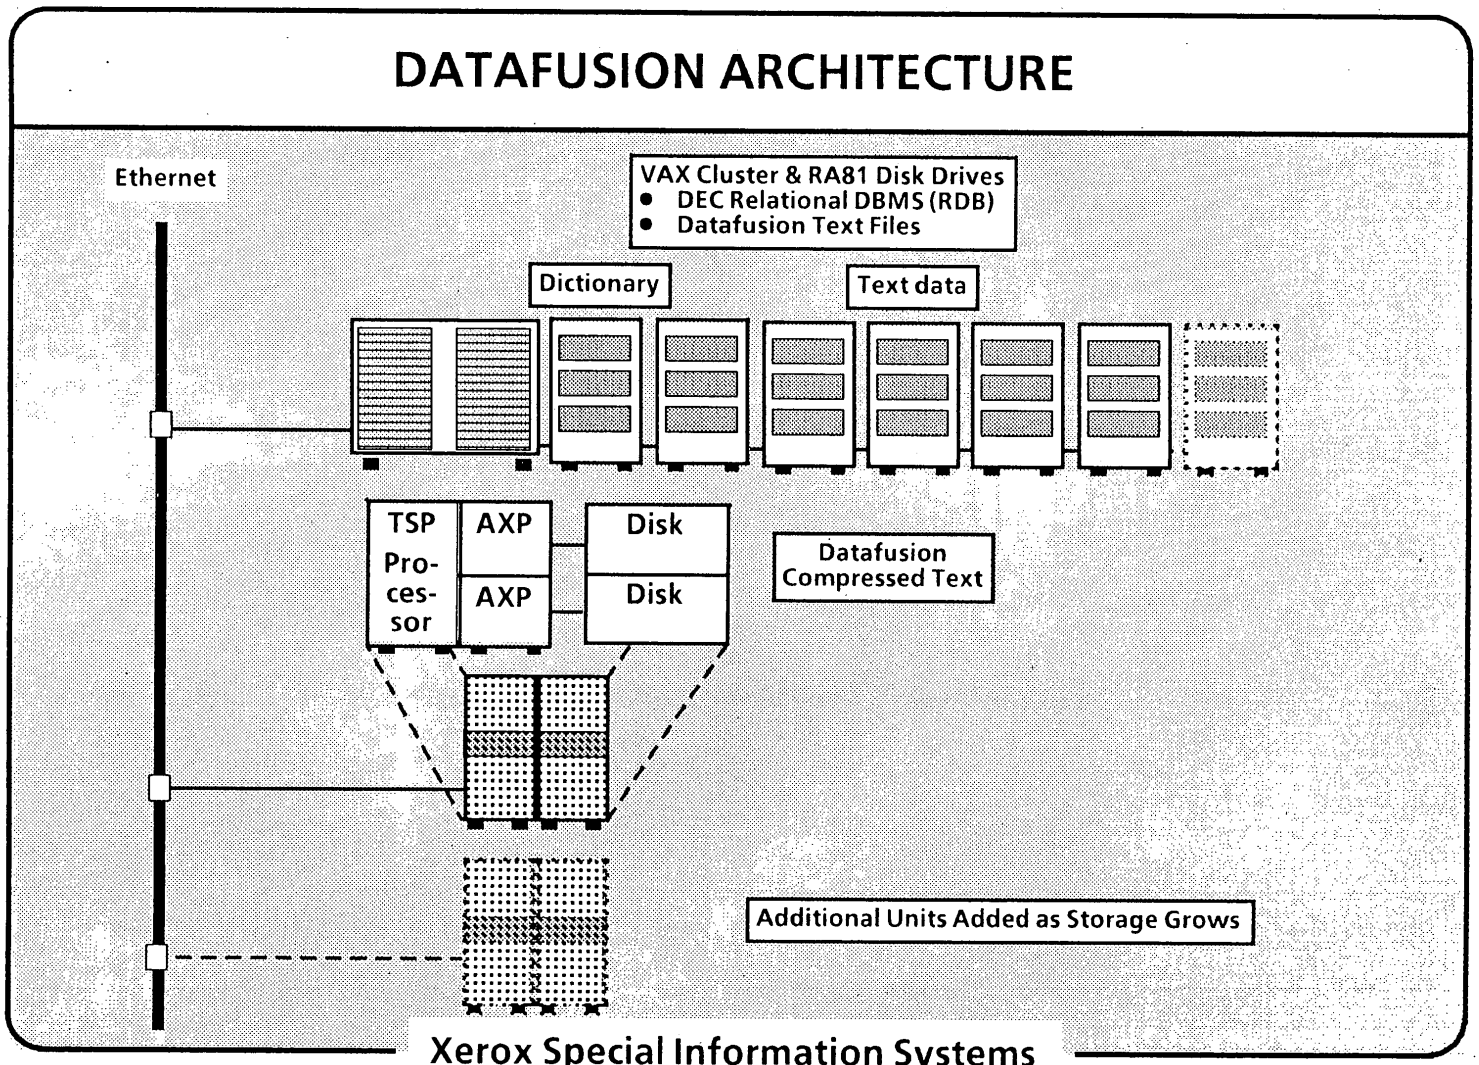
DATAFUSION ARCHITECTURE

Ethernet

VAX Cluster & RA81 Disk Drives
- DEC Relational DBMS (RDB)
- Datafusion Text Files

Dictionary

Text data

TSP Processor

AXP

AXP

Disk

Disk

Datafusion Compressed Text

Additional Units Added as Storage Grows

Xerox Special Information Systems